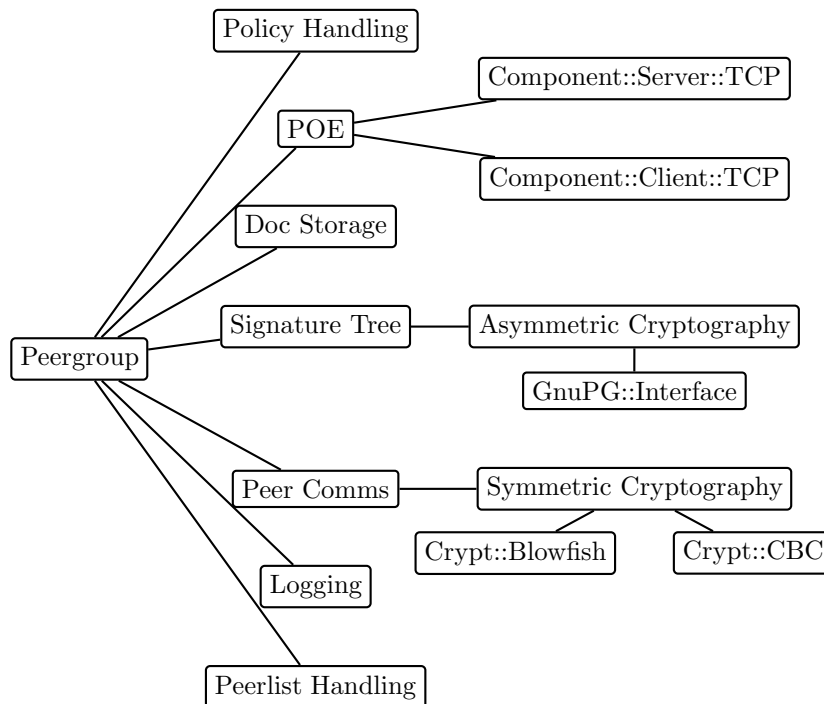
Policy Handling

POE

Component::Server::TCP

Component::Client::TCP

Doc Storage

Peergroup

Signature Tree

Asymmetric Cryptography

GnuPG::Interface

Peer Comms

Symmetric Cryptography

Crypt::Blowfish

Crypt::CBC

Logging

Peerlist Handling